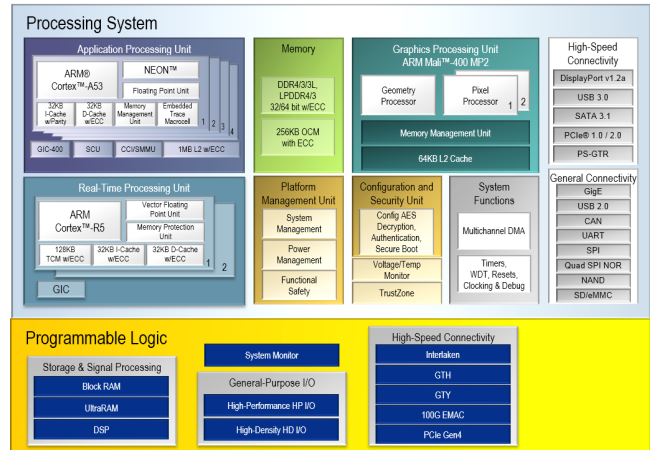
Processing System

Application Processing Unit

ARM® Cortex™-A53

NEON™

Floating Point Unit

32KB I-Cache w/Parity

32KB D-Cache w/ECC

Memory Management Unit

Embedded Trace Macrocell

1 2 3 4

GIC-400

SCU

CCI/SMMU

1MB L2 w/ECC

Memory

DDR4/3/3L, LPDDR4/3 32/64 bit w/ECC

256KB OCM with ECC

Graphics Processing Unit ARM Mali™-400 MP2

Geometry Processor

Pixel Processor

1 2

Memory Management Unit

64KB L2 Cache

High-Speed Connectivity

DisplayPort v1.2a

USB 3.0

SATA 3.1

PCIe® 1.0 / 2.0

PS-GTR

Real-Time Processing Unit

ARM Cortex™-R5

Vector Floating Point Unit

Memory Protection Unit

128KB TCM w/ECC

32KB I-Cache w/ECC

32KB D-Cache w/ECC

1 2

GIC

Platform Management Unit

System Management

Power Management

Functional Safety

Configuration and Security Unit

Config AES Decryption, Authentication, Secure Boot

Voltage/Temp Monitor

TrustZone

System Functions

Multichannel DMA

Timers, WDT, Resets, Clocking & Debug

General Connectivity

GigE

USB 2.0

CAN

UART

SPI

Quad SPI NOR

NAND

SD/eMMC

Programmable Logic

Storage & Signal Processing

Block RAM

UltraRAM

DSP

System Monitor

General-Purpose I/O

High-Performance HP I/O

High-Density HD I/O

High-Speed Connectivity

Interlaken

GTH

GTY

100G EMAC

PCIe Gen4